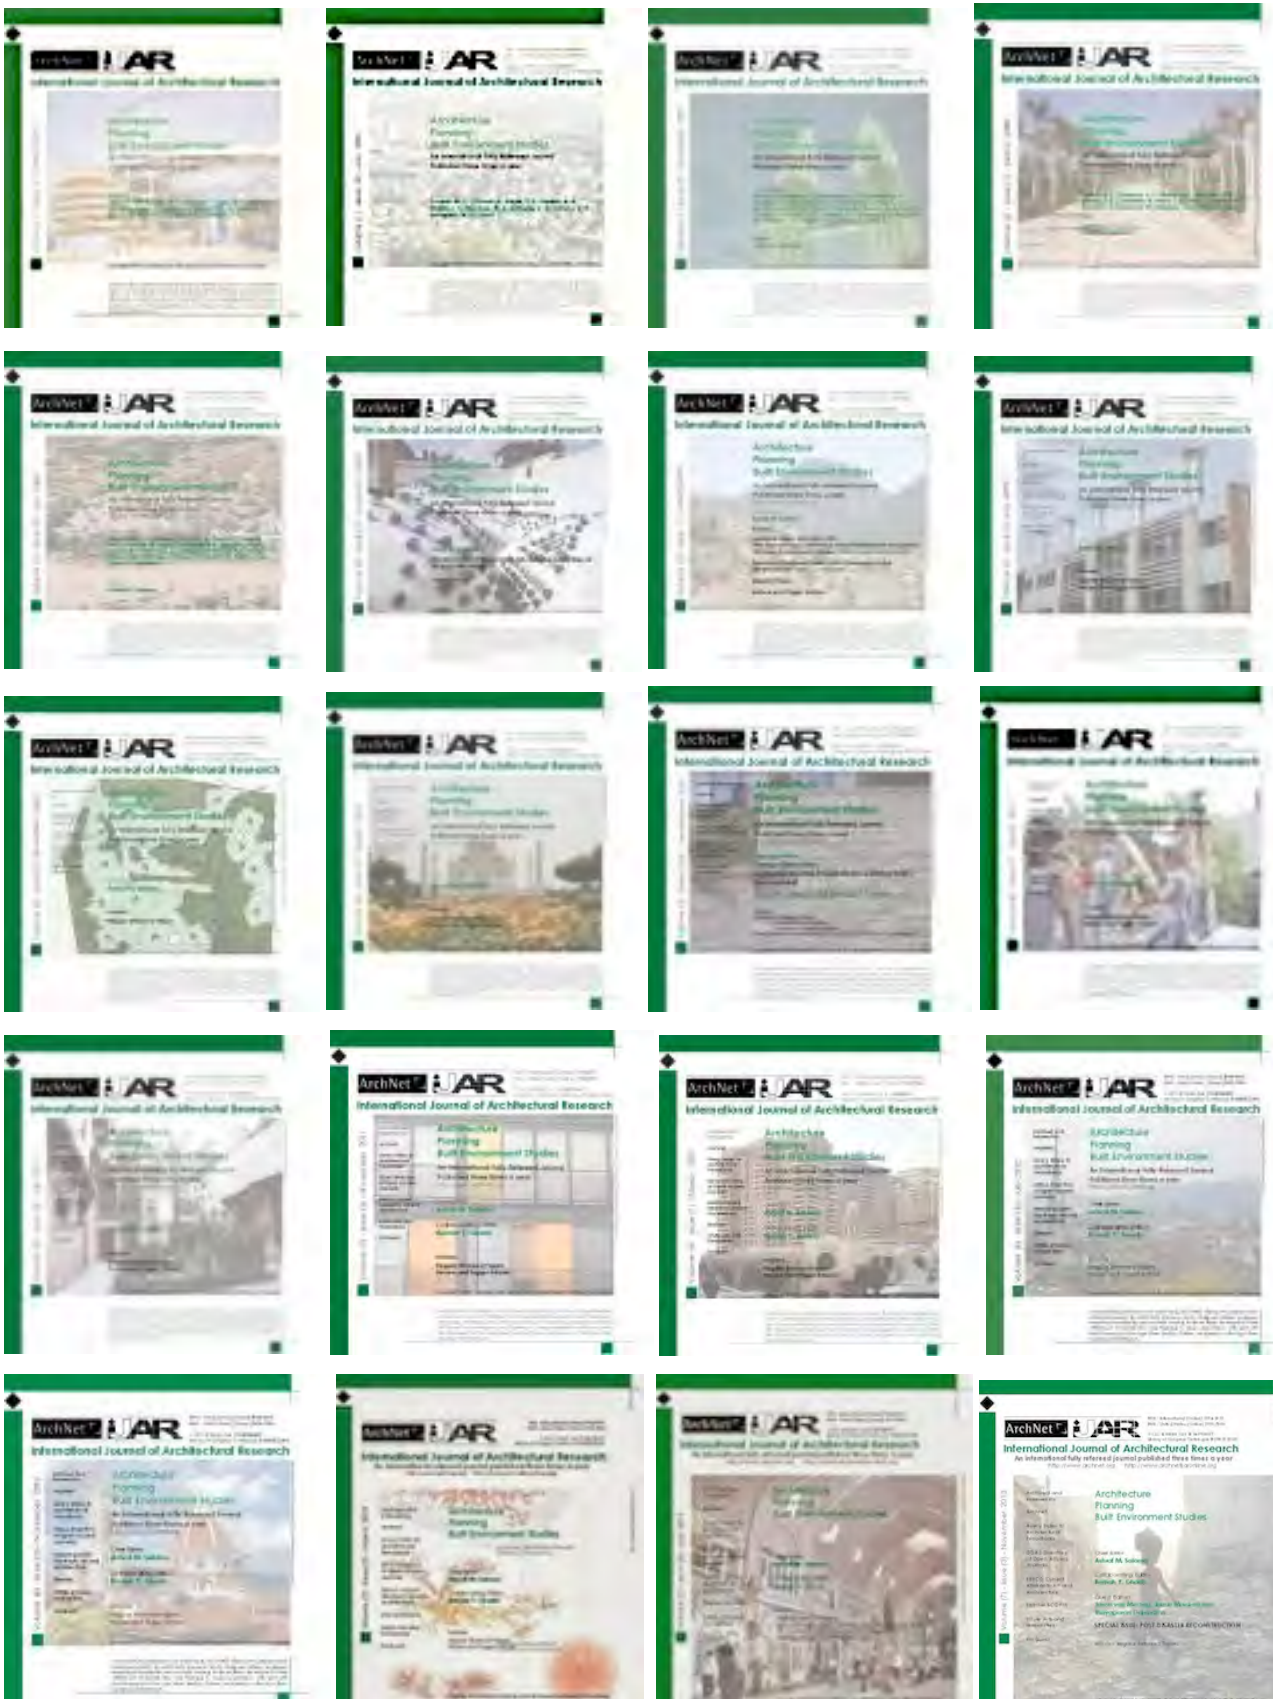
ArchNet IJAR
International Journal of Architectural Research
Architecture
Planning
Built Environment Studies

ArchNet IJAR
International Journal of Architectural Research
Architecture
Planning
Built Environment Studies

ArchNet IJAR
International Journal of Architectural Research

ArchNet IJAR
International Journal of Architectural Research
Architecture
Planning
Built Environment Studies

ArchNet IJAR
International Journal of Architectural Research
Architecture
Planning
Built Environment Studies

ArchNet IJAR
International Journal of Architectural Research
Architecture
Planning
Built Environment Studies

ArchNet IJAR
International Journal of Architectural Research
Architecture
Planning
Built Environment Studies

ArchNet IJAR
International Journal of Architectural Research
Architecture
Planning
Built Environment Studies

ArchNet IJAR
International Journal of Architectural Research
Architecture
Planning
Built Environment Studies

ArchNet IJAR
International Journal of Architectural Research
Architecture
Planning
Built Environment Studies

ArchNet IJAR
International Journal of Architectural Research
Architecture
Planning
Built Environment Studies

ArchNet IJAR
International Journal of Architectural Research
Architecture
Planning
Built Environment Studies

ArchNet IJAR
International Journal of Architectural Research
Architecture
Planning
Built Environment Studies

ArchNet IJAR
International Journal of Architectural Research
Architecture
Planning
Built Environment Studies
An International Fully Refereed Journal Published Three Times a year

ArchNet IJAR
International Journal of Architectural Research
Architecture
Planning
Built Environment Studies

ArchNet IJAR
International Journal of Architectural Research
Architecture
Planning
Built Environment Studies
An International Fully Refereed Journal Published Three Times a year

ArchNet IJAR
International Journal of Architectural Research
Architecture
Planning
Built Environment Studies
Chief Editor
Ashraf M. Salama

ArchNet IJAR
International Journal of Architectural Research
Architecture
Planning
Built Environment Studies

ArchNet IJAR
International Journal of Architectural Research
Architecture
Planning
Built Environment Studies

ArchNet IJAR
International Journal of Architectural Research
An international fully refereed journal published three times a year
Architecture
Planning
Built Environment Studies
Chief Editor
Ashraf M. Salama
Corresponding Editor
Remah Y. Gharib
SPECIAL ISSUE: POST DISASTER RECONSTRUCTION
Volume (7) - Issue (3) - November 2013